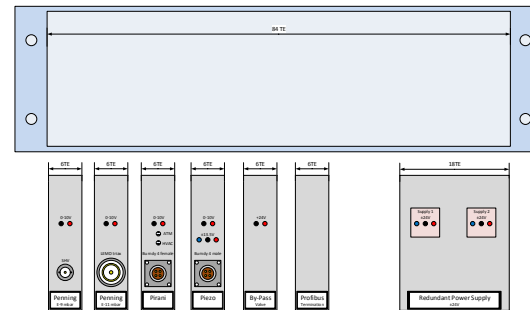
84 TE

6TE

6TE

6TE

6TE

6TE

6TE

18TE

0-10V

0-10V

0-10V

0-10V

+24V

Supply 1 ±24V

Supply 2 ±24V

SHV

DEMO 5 kV

ATM

HVAC

Burndy 4 female

±15.5V

Burndy 4 male

Penning
1-9 mbar

Penning
5-11 mbar

Pirani

Piezo

By-Pass
Valve

Profibus
Terminators

Redundant Power Supply
±24V